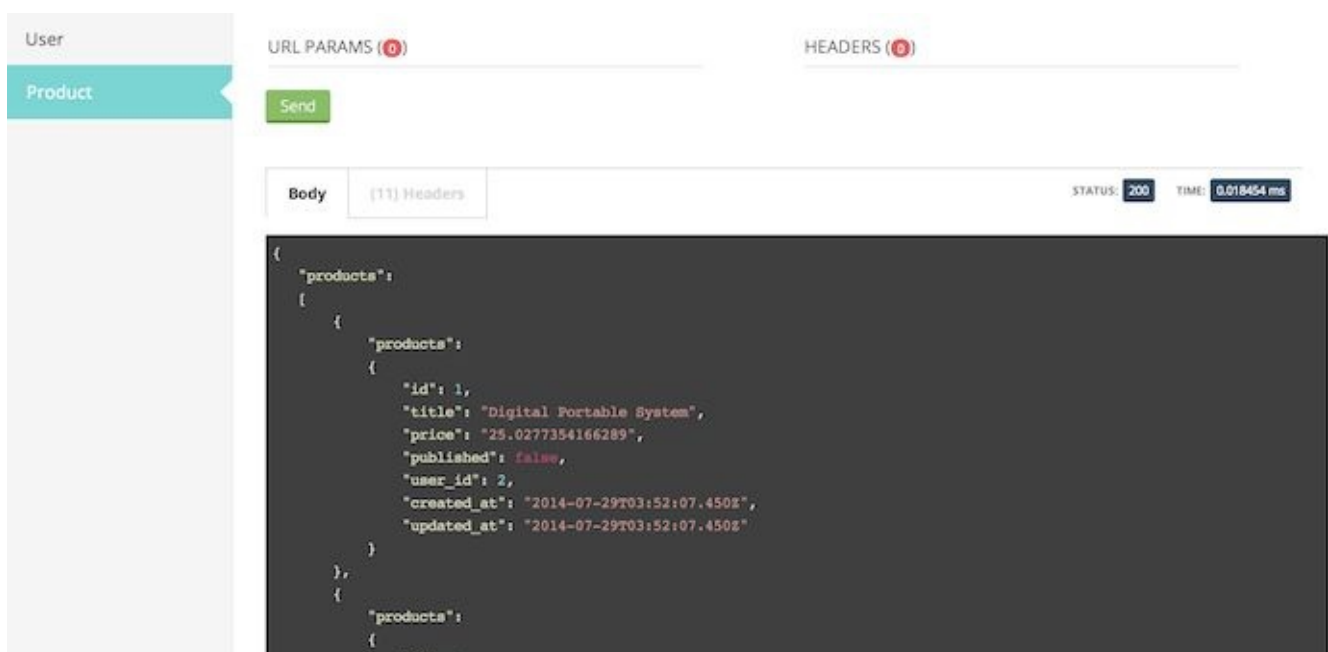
User

Product

URL PARAMS (0)

HEADERS (0)

Send

Body

(11) Headers

STATUS: 200

TIME: 0.018454 ms

{
"products":
[
{
"products":
{
"id": 1,
"title": "Digital Portable System",
"price": "25.0277354166289",
"published": false,
"user_id": 2,
"created_at": "2014-07-29T03:52:07.450Z",
"updated_at": "2014-07-29T03:52:07.450Z"
}
},
{
"products":
{